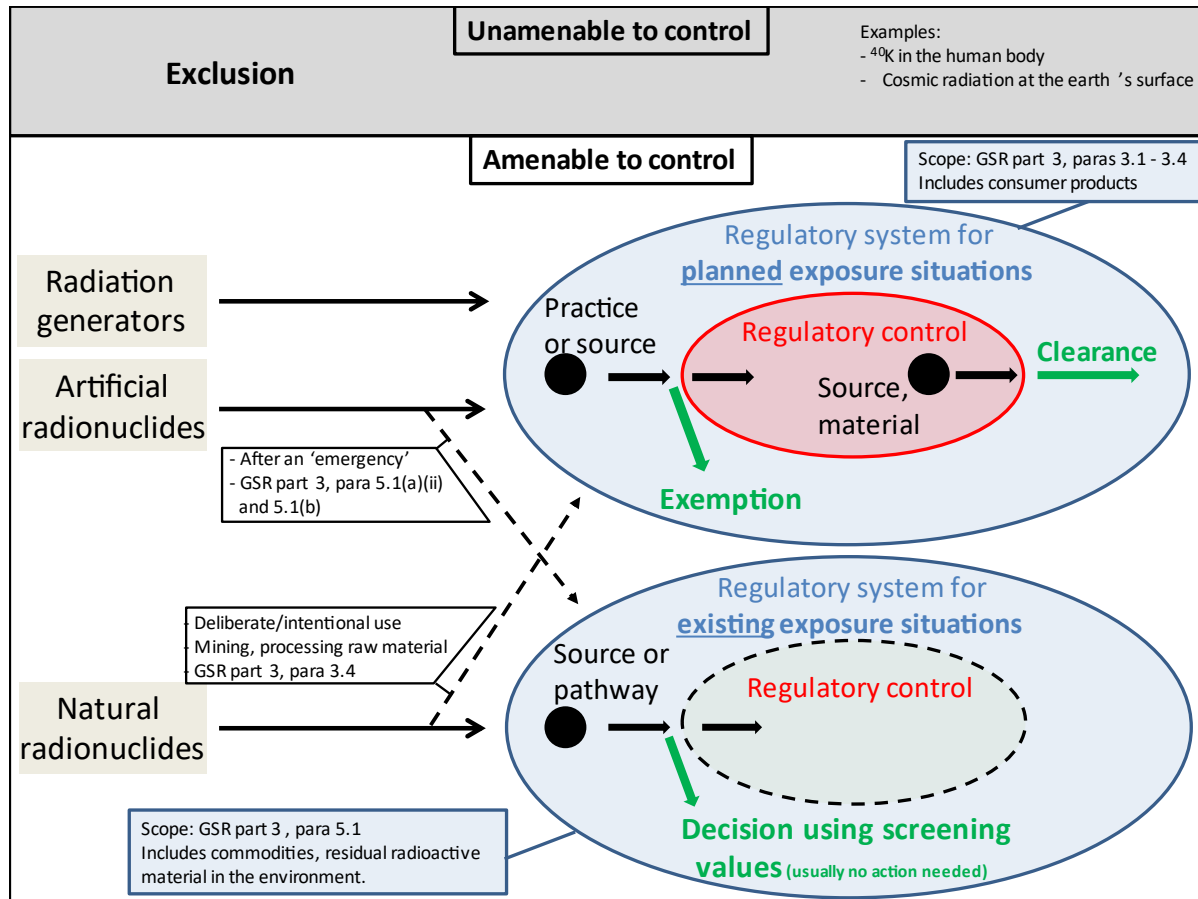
Unamenable to control

Exclusion

Examples:
- $^{40}$K in the human body
- Cosmic radiation at the earth 's surface

Amenable to control

Scope: GSR part 3, paras 3.1 - 3.4
Includes consumer products

Regulatory system for planned exposure situations

Radiation generators

Practice or source

Regulatory control

Clearance

Artificial radionuclides

Source, material

- After an 'emergency'
- GSR part 3, para 5.1(a)(ii) and 5.1(b)

Exemption

Regulatory system for existing exposure situations

- Deliberate/intentional use
- Mining, processing raw material
- GSR part 3, para 3.4

Source or pathway

Regulatory control

Natural radionuclides

Scope: GSR part 3 , para 5.1
Includes commodities, residual radioactive material in the environment.

Decision using screening values (usually no action needed)